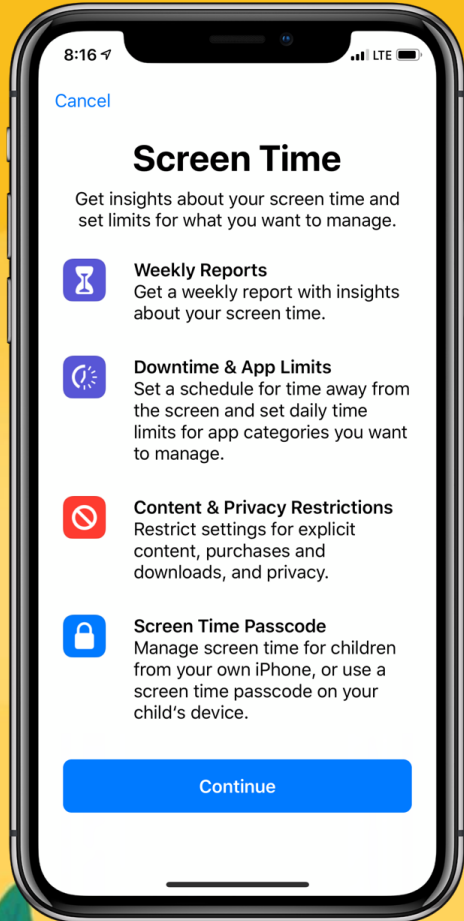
8:16 LTE

Cancel

Screen Time

Get insights about your screen time and set limits for what you want to manage.

Weekly Reports
Get a weekly report with insights about your screen time.

Downtime & App Limits
Set a schedule for time away from the screen and set daily time limits for app categories you want to manage.

Content & Privacy Restrictions
Restrict settings for explicit content, purchases and downloads, and privacy.

Screen Time Passcode
Manage screen time for children from your own iPhone, or use a screen time passcode on your child's device.

Continue